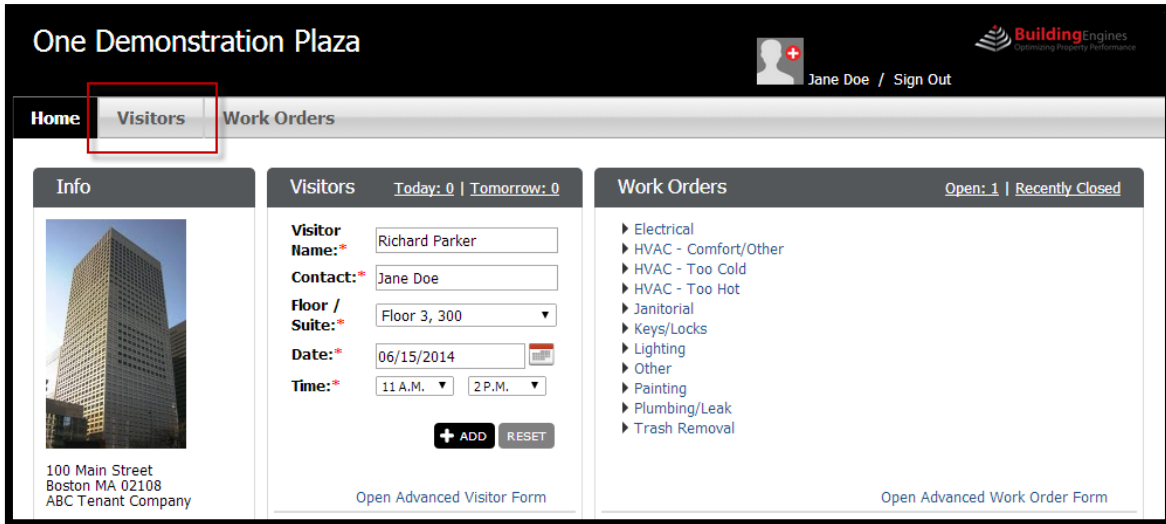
One Demonstration Plaza

BuildingEngines
Optimizing Property Performance

Jane Doe / Sign Out

Home Visitors Work Orders

Info

100 Main Street
Boston MA 02108
ABC Tenant Company

Visitors Today: 0 | Tomorrow: 0

Visitor Name:* Richard Parker
Contact:* Jane Doe
Floor / Suite:* Floor 3, 300
Date:* 06/15/2014
Time:* 11 A.M. 2 P.M.

ADD RESET

Open Advanced Visitor Form

Work Orders Open: 1 | Recently Closed

Electrical
HVAC - Comfort/Other
HVAC - Too Cold
HVAC - Too Hot
Janitorial
Keys/Locks
Lighting
Other
Painting
Plumbing/Leak
Trash Removal

Open Advanced Work Order Form